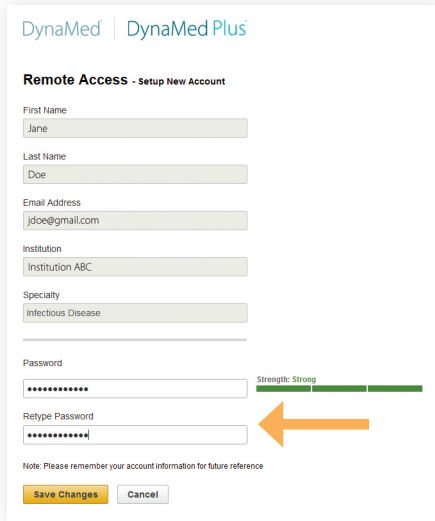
DynaMed | DynaMed Plus

Remote Access - Setup New Account

First Name
Jane

Last Name
Doe

Email Address
jdoe@gmail.com

Institution
Institution ABC

Specialty
Infectious Disease

Password
••••••••••••
Strength: Strong

Retype Password
••••••••••••

Note: Please remember your account information for future reference

Save Changes
Cancel